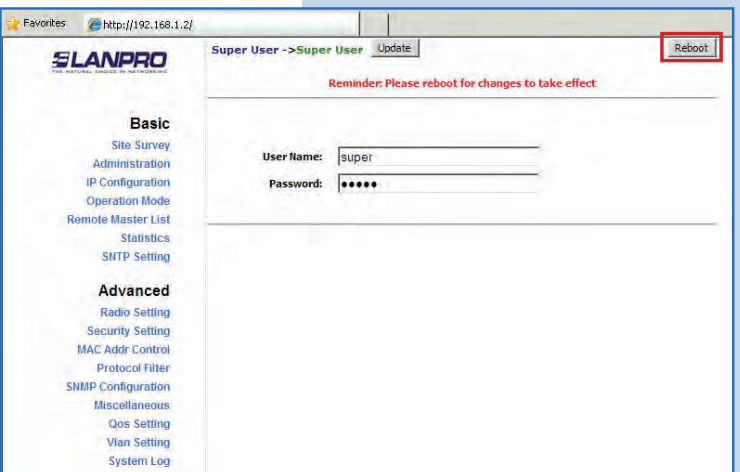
Favorites http://192.168.1.2/

LANPRO
THE NATURAL CHOICE IN NETWORKING

Super User ->Super User Update

Reboot

Reminder: Please reboot for changes to take effect

User Name: super
Password: •••••

Basic
Site Survey
Administration
IP Configuration
Operation Mode
Remote Master List
Statistics
SNTP Setting

Advanced
Radio Setting
Security Setting
MAC Addr Control
Protocol Filter
SNMP Configuration
Miscellaneous
Qos Setting
Vlan Setting
System Log